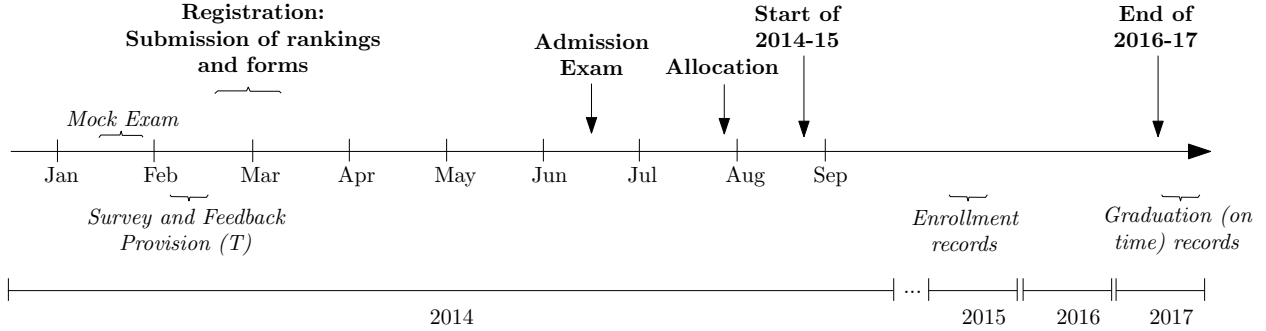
Registration: Submission of rankings and forms

Admission Exam

Allocation

Start of 2014-15

End of 2016-17

Mock Exam

Jan Feb Mar Apr May Jun Jul Aug Sep

Survey and Feedback Provision (T)

Enrollment records

Graduation (on time) records

2014 ... 2015 2016 2017